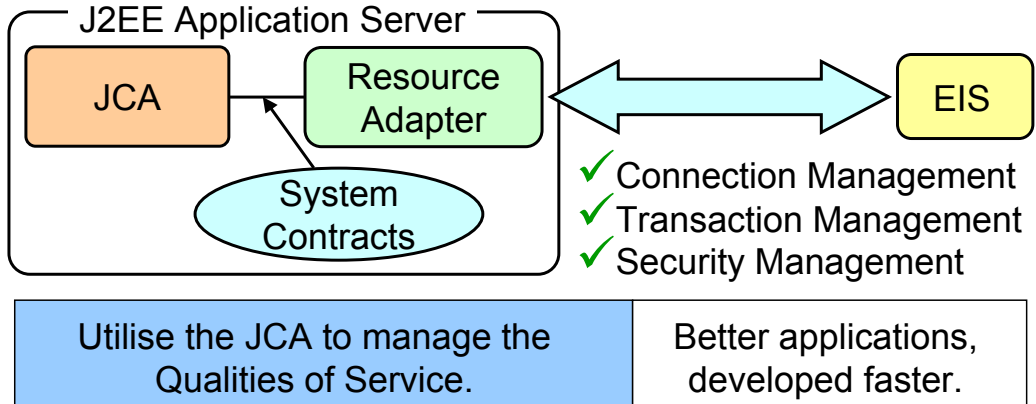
J2EE Application Server

JCA

Resource Adapter

System Contracts

EIS

✓Connection Management
✓Transaction Management
✓Security Management

| Utilise the JCA to manage the Qualities of Service. | Better applications, developed faster. |
|---|---|